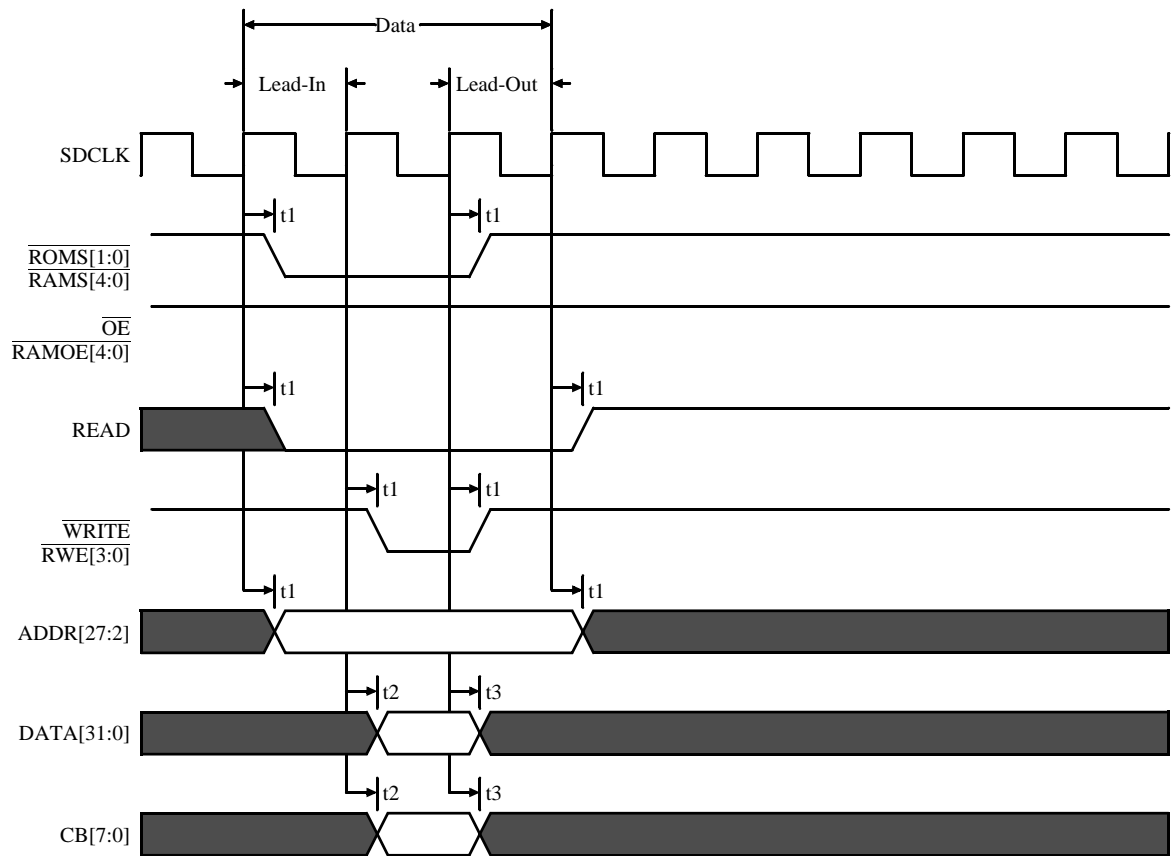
Data

Lead-In

Lead-Out

SDCLK

t1

t1

$\overline{ROMS[1:0]}$
$\overline{RAMS[4:0]}$

$\overline{OE}$
$\overline{RAMOE[4:0]}$

t1

t1

READ

t1

t1

$\overline{WRITE}$
$\overline{RWE[3:0]}$

t1

t1

ADDR[27:2]

t2

t3

DATA[31:0]

t2

t3

CB[7:0]